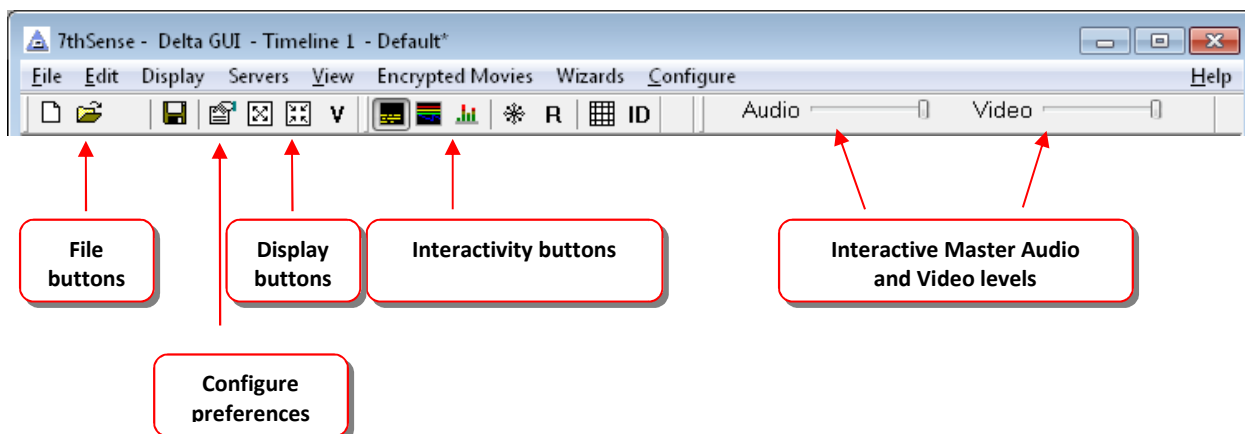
7thSense - Delta GUI - Timeline 1 - Default*

File Edit Display Servers View Encrypted Movies Wizards Configure Help

V R ID Audio Video

File buttons

Display buttons

Interactivity buttons

Interactive Master Audio and Video levels

Configure preferences